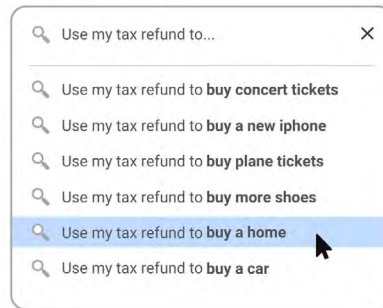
Use my tax refund to... ×

Use my tax refund to **buy concert tickets**

Use my tax refund to **buy a new iphone**

Use my tax refund to **buy plane tickets**

Use my tax refund to **buy more shoes**

Use my tax refund to **buy a home**

Use my tax refund to **buy a car**